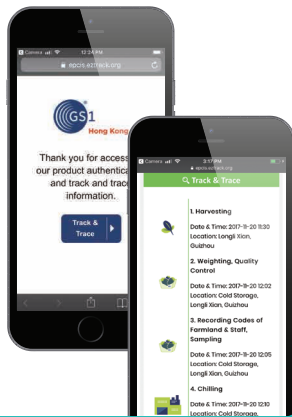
Camera 12:34 PM
epcis.eztrack.org

GS1
Hong Kong

Thank you for access our product authentica and track and trac information.

Track & Trace

Camera 3:17 PM
epcis.eztrack.org

Track & Trace

1. Harvesting
Date & Time: 2017-11-20 11:30
Location: Longli Xian, Guizhou

2. Weighting, Quality Control
Date & Time: 2017-11-20 12:02
Location: Cold Storage, Longli Xian, Guizhou

3. Recording Codes of Farmland & Staff, Sampling
Date & Time: 2017-11-20 12:05
Location: Cold Storage, Longli Xian, Guizhou

4. Chilling
Date & Time: 2017-11-20 12:10
Location: Cold Storage,